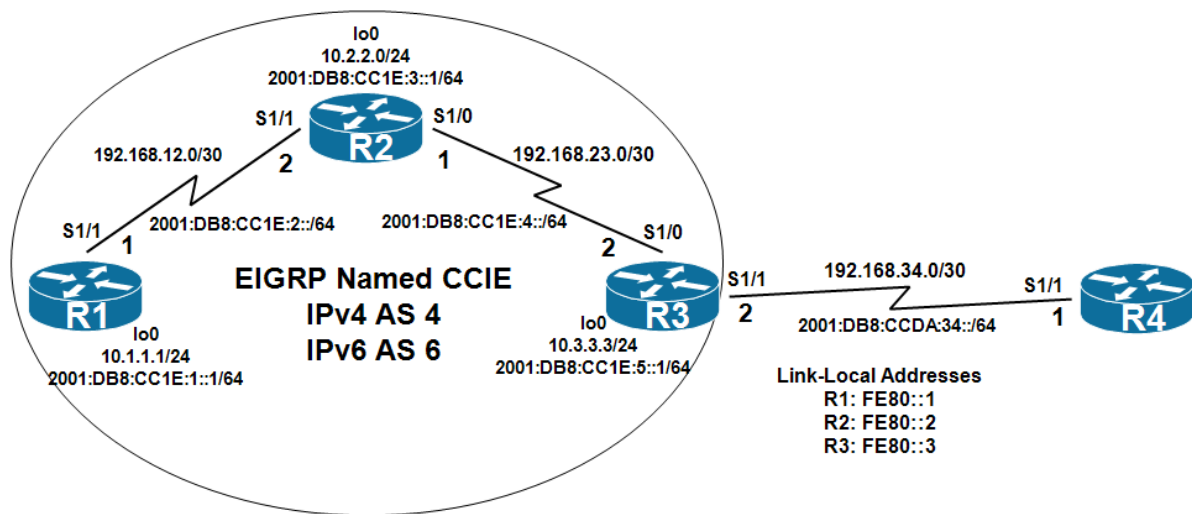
lo0
10.2.2.0/24
2001:DB8:CC1E:3::1/64

S1/1
S1/0
R2
192.168.12.0/30
2
1
192.168.23.0/30

S1/1
1
2001:DB8:CC1E:2::/64
2001:DB8:CC1E:4::/64
2
S1/0

EIGRP Named CCIE
IPv4 AS 4
IPv6 AS 6

R1
lo0
10.1.1.1/24
2001:DB8:CC1E:1::1/64

R3
lo0
10.3.3.3/24
2001:DB8:CC1E:5::1/64

S1/1
2
192.168.34.0/30
2001:DB8:CCDA:34::/64
S1/1
1
R4

Link-Local Addresses
R1: FE80::1
R2: FE80::2
R3: FE80::3